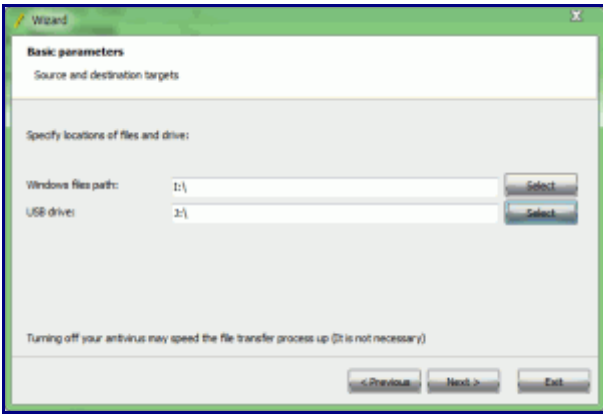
Wizard

Basic parameters

Source and destination targets

Specify locations of files and drive:

Windows files path: I:\ Select

USB drive: J:\ Select

Turning off your antivirus may speed the file transfer process up (It is not necessary)

< Previous Next > Exit